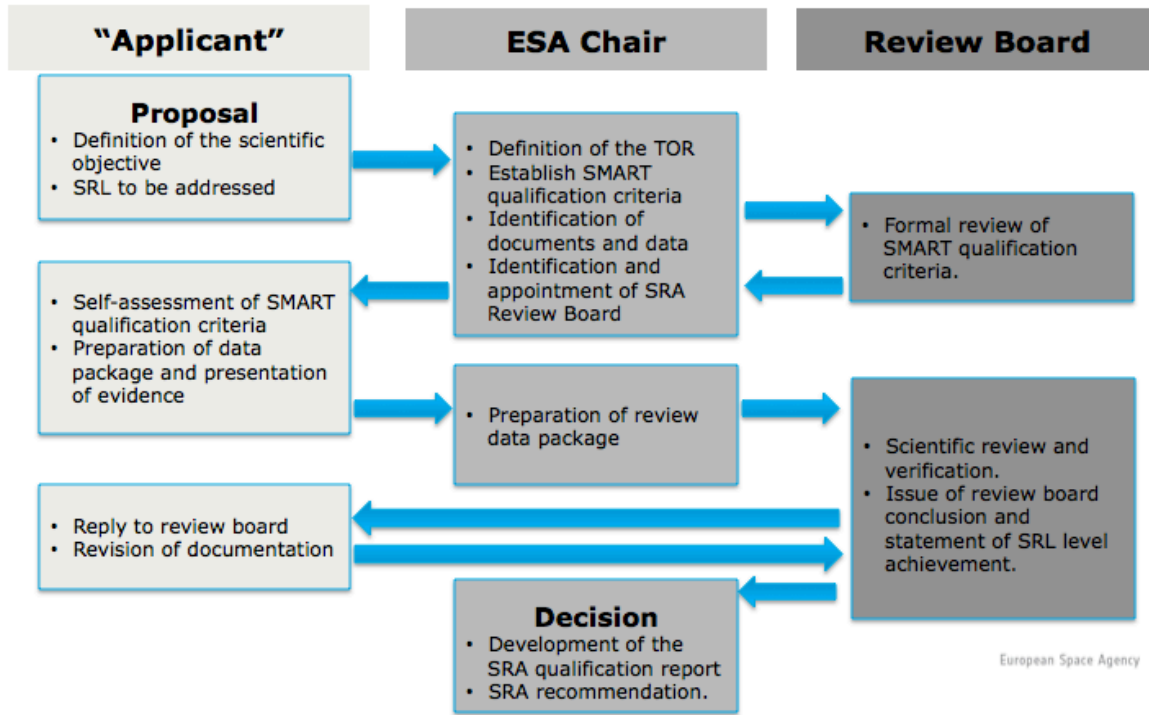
"Applicant"

ESA Chair

Review Board

Proposal
• Definition of the scientific objective
• SRL to be addressed

• Definition of the TOR
• Establish SMART qualification criteria
• Identification of documents and data
• Identification and appointment of SRA Review Board

• Formal review of SMART qualification criteria.

• Self-assessment of SMART qualification criteria
• Preparation of data package and presentation of evidence

• Preparation of review data package

• Scientific review and verification.
• Issue of review board conclusion and statement of SRL level achievement.

• Reply to review board
• Revision of documentation

Decision
• Development of the SRA qualification report
• SRA recommendation.

European Space Agency